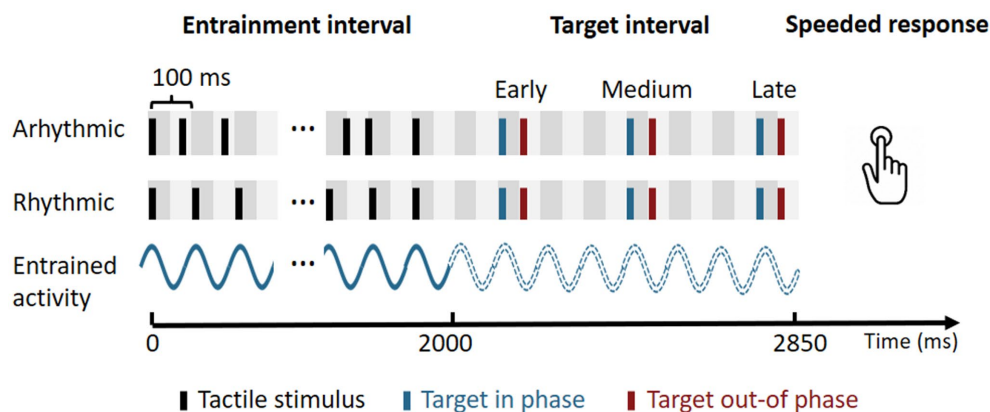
Entrainment interval

Target interval

Speeded response

100 ms

Early

Medium

Late

Arhythmic

Rhythmic

Entrained activity

0

2000

2850

Time (ms)

Tactile stimulus

Target in phase

Target out-of phase